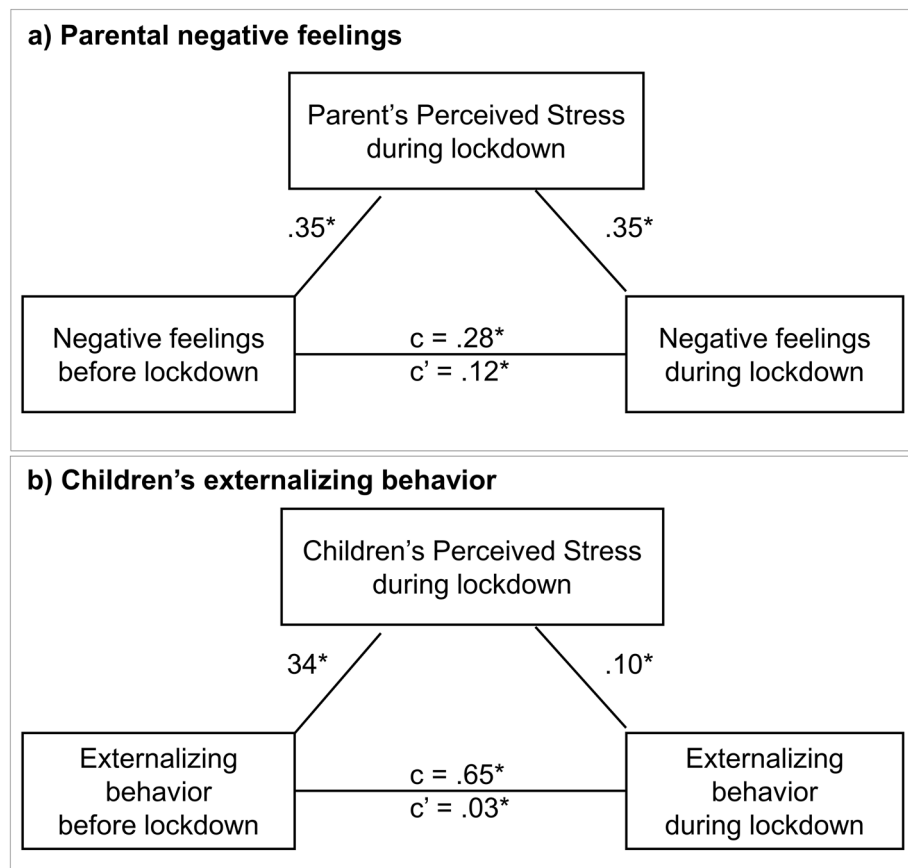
a) Parental negative feelings

Parent's Perceived Stress during lockdown

.35*

.35*

Negative feelings before lockdown

c = .28*
c' = .12*

Negative feelings during lockdown

b) Children's externalizing behavior

Children's Perceived Stress during lockdown

34*

.10*

Externalizing behavior before lockdown

c = .65*
c' = .03*

Externalizing behavior during lockdown